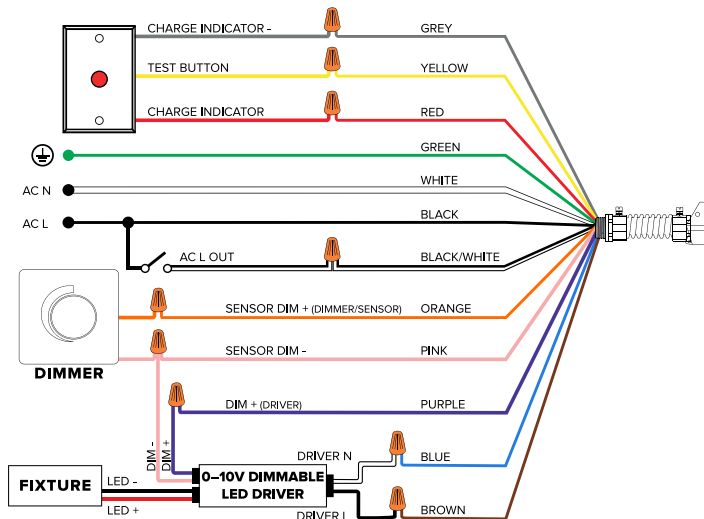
CHARGE INDICATOR -
GREY
TEST BUTTON
YELLOW
CHARGE INDICATOR
RED
GREEN
AC N
WHITE
AC L
BLACK
AC L OUT
BLACK/WHITE
SENSOR DIM + (DIMMER/SENSOR)
ORANGE
SENSOR DIM -
PINK
DIMMER
DIM + (DRIVER)
PURPLE
DIM -
DIM +
DRIVER N
BLUE
FIXTURE
LED -
LED +
0–10V DIMMABLE LED DRIVER
DRIVER L
BROWN